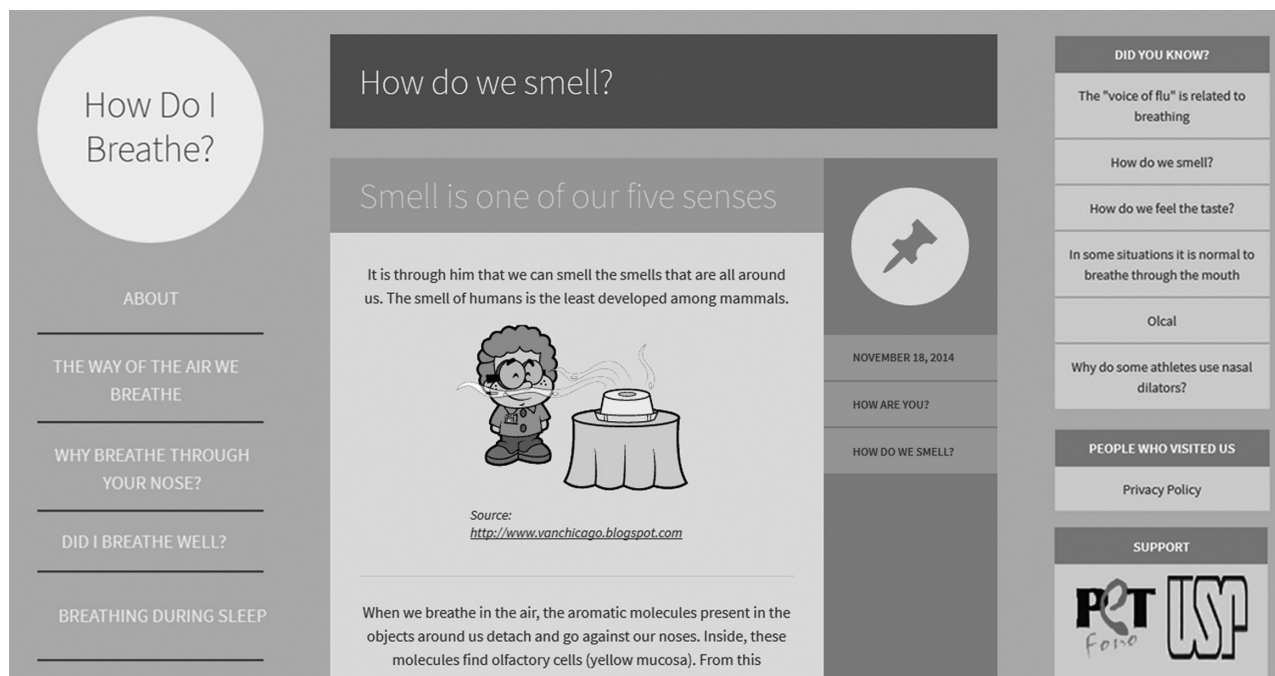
How Do I Breathe?

ABOUT

THE WAY OF THE AIR WE BREATHE

WHY BREATHE THROUGH YOUR NOSE?

DID I BREATHE WELL?

BREATHING DURING SLEEP

How do we smell?

Smell is one of our five senses

It is through him that we can smell the smells that are all around us. The smell of humans is the least developed among mammals.

Source: http://www.vanchicago.blogspot.com

When we breathe in the air, the aromatic molecules present in the objects around us detach and go against our noses. Inside, these molecules find olfactory cells (yellow mucosa). From this

NOVEMBER 18, 2014

HOW ARE YOU?

HOW DO WE SMELL?

DID YOU KNOW?

The "voice of flu" is related to breathing

How do we smell?

How do we feel the taste?

In some situations it is normal to breathe through the mouth

Olcal

Why do some athletes use nasal dilators?

PEOPLE WHO VISITED US

Privacy Policy

SUPPORT

PET Fono

USP